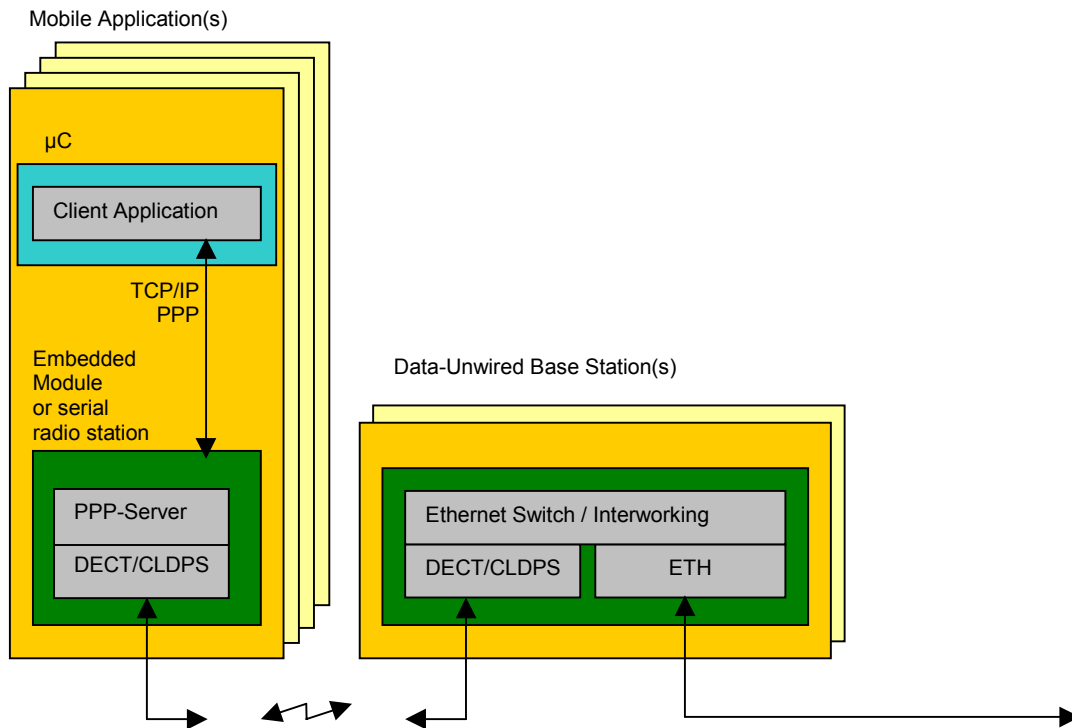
Mobile Application(s)

µC

Client Application

TCP/IP
PPP

Embedded Module or serial radio station

PPP-Server

DECT/CLDPS

Data-Unwired Base Station(s)

Ethernet Switch / Interworking

DECT/CLDPS

ETH